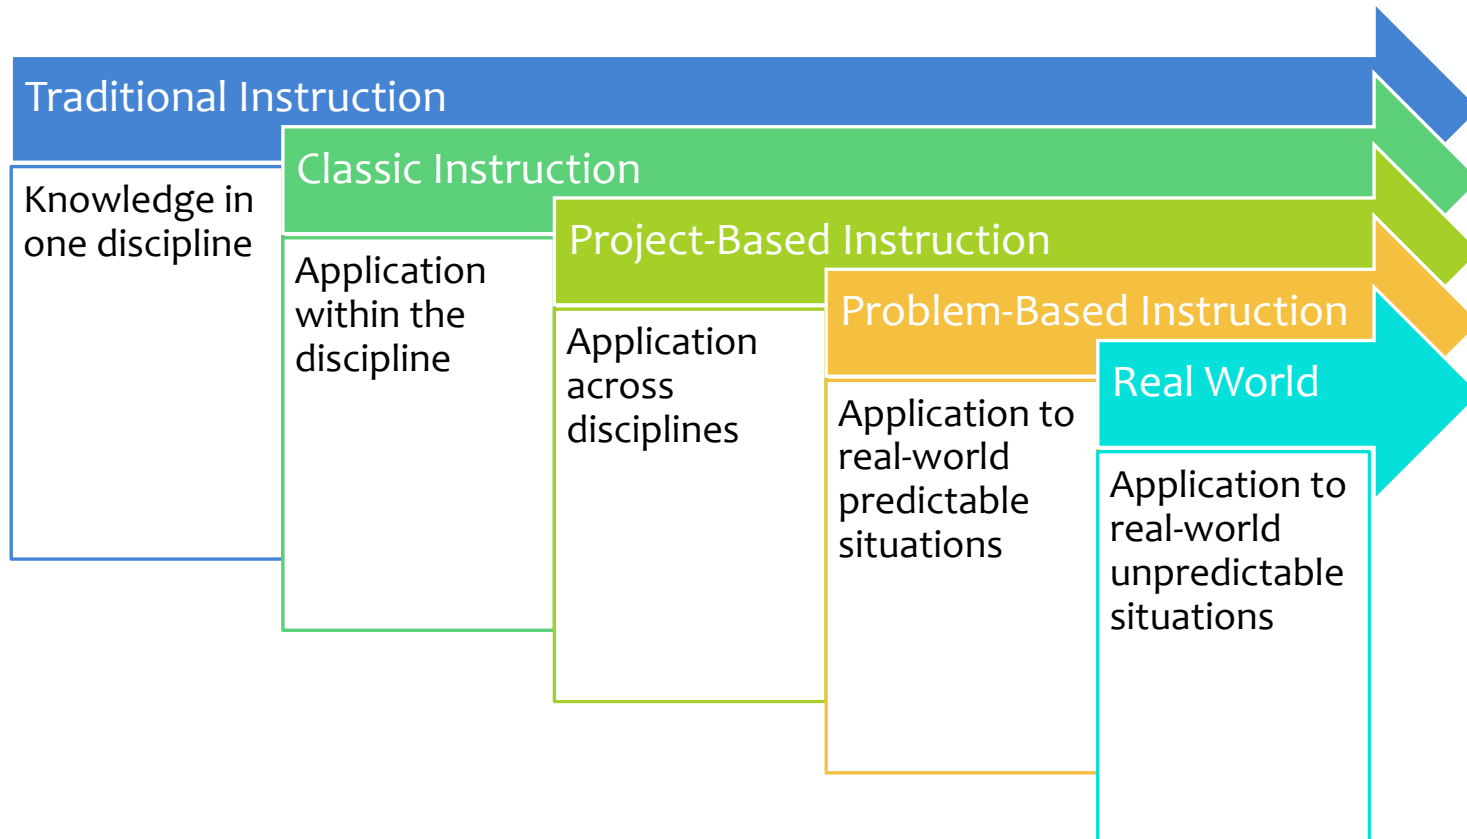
Traditional Instruction

Knowledge in one discipline

Classic Instruction

Application within the discipline

Project-Based Instruction

Application across disciplines

Problem-Based Instruction

Application to real-world predictable situations

Real World

Application to real-world unpredictable situations